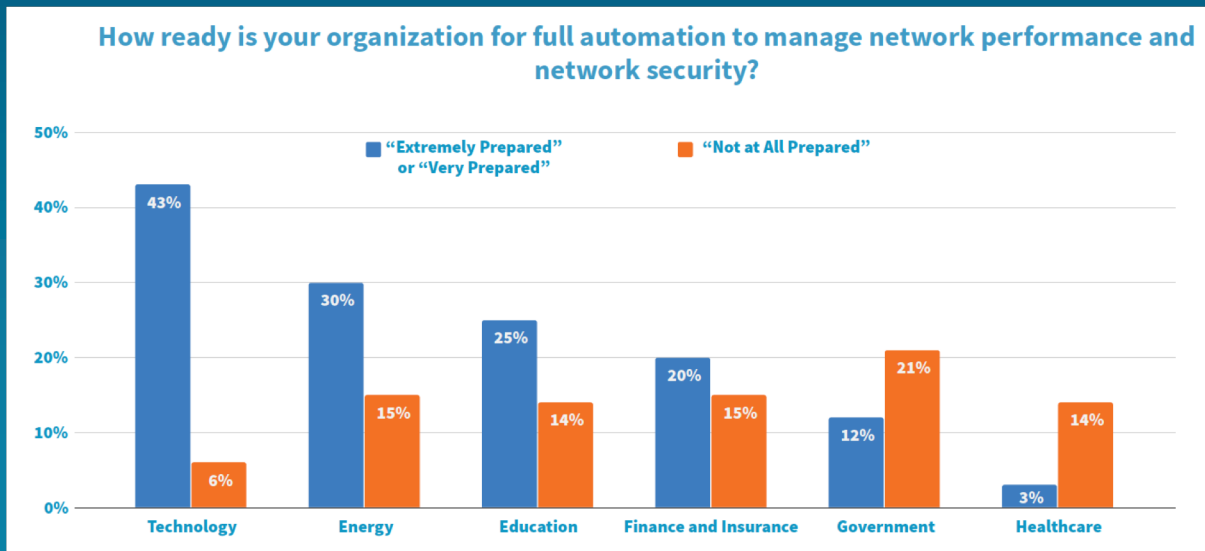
How ready is your organization for full automation to manage network performance and network security?

| | "Extremely Prepared" or "Very Prepared" | "Not at All Prepared" |
|---|---|---|
| Technology | 43% | 6% |
| Energy | 30% | 15% |
| Education | 25% | 14% |
| Finance and Insurance | 20% | 15% |
| Government | 12% | 21% |
| Healthcare | 3% | 14% |

50%
40%
30%
20%
10%
0%